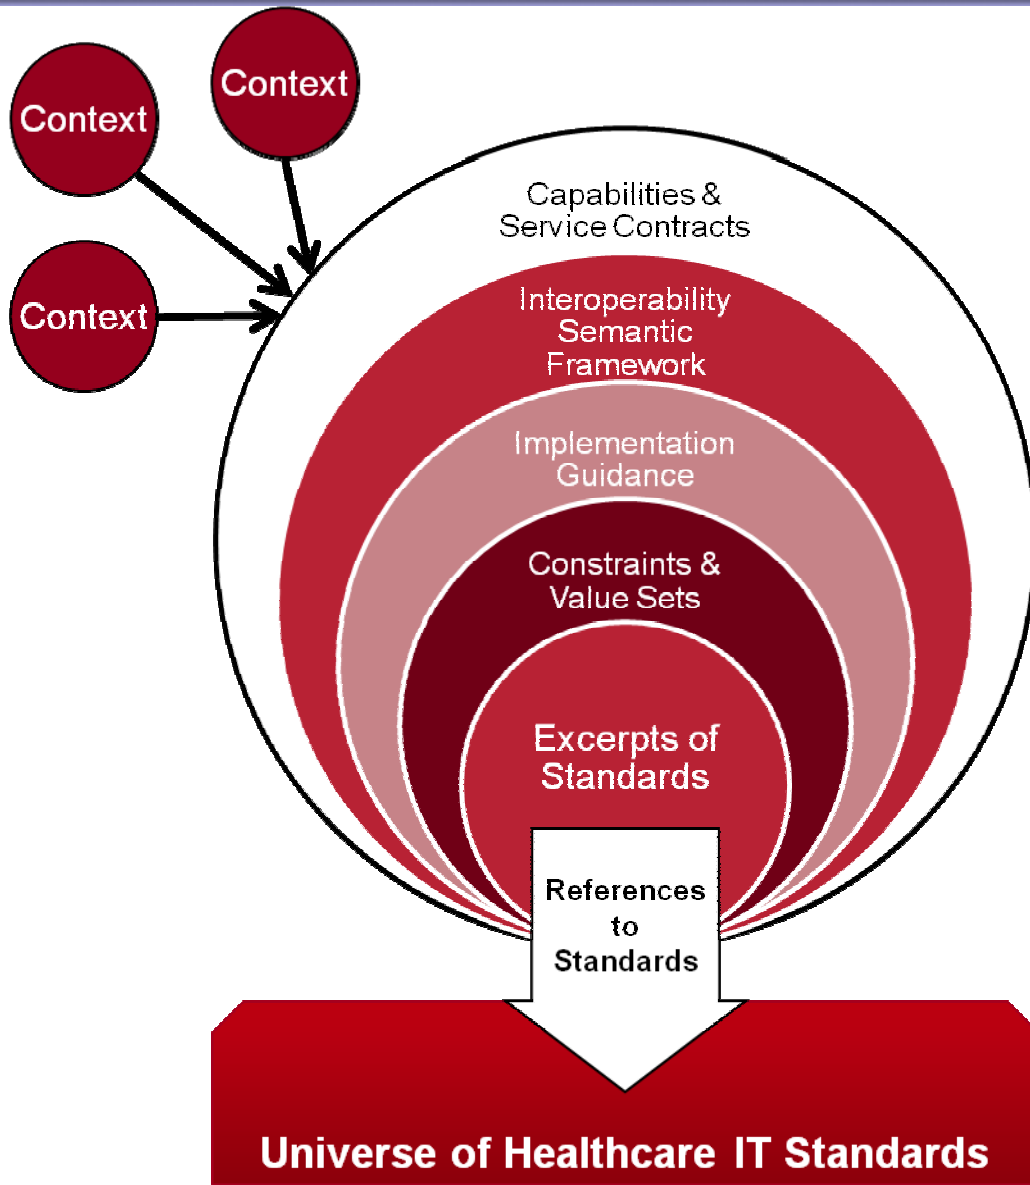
Context

Context

Context

Capabilities & Service Contracts

Interoperability Semantic Framework

Implementation Guidance

Constraints & Value Sets

Excerpts of Standards

References to Standards

Universe of Healthcare IT Standards